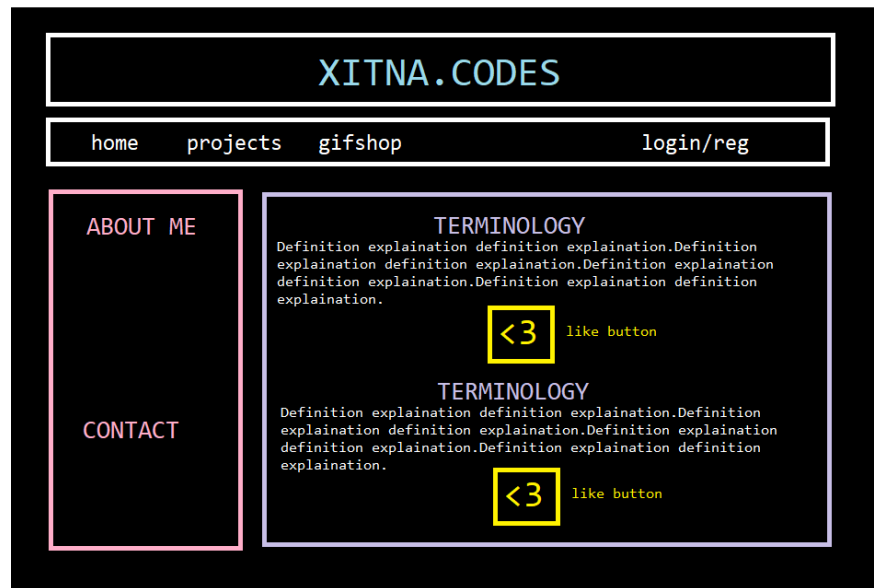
XITNA.CODES

home projects gifshop login/reg

ABOUT ME

CONTACT

TERMINOLOGY

Definition explaination definition explaination.Definition explaination definition explaination.Definition explaination definition explaination.Definition explaination definition explaination.

<3 like button

TERMINOLOGY

Definition explaination definition explaination.Definition explaination definition explaination.Definition explaination definition explaination.Definition explaination definition explaination.

<3 like button